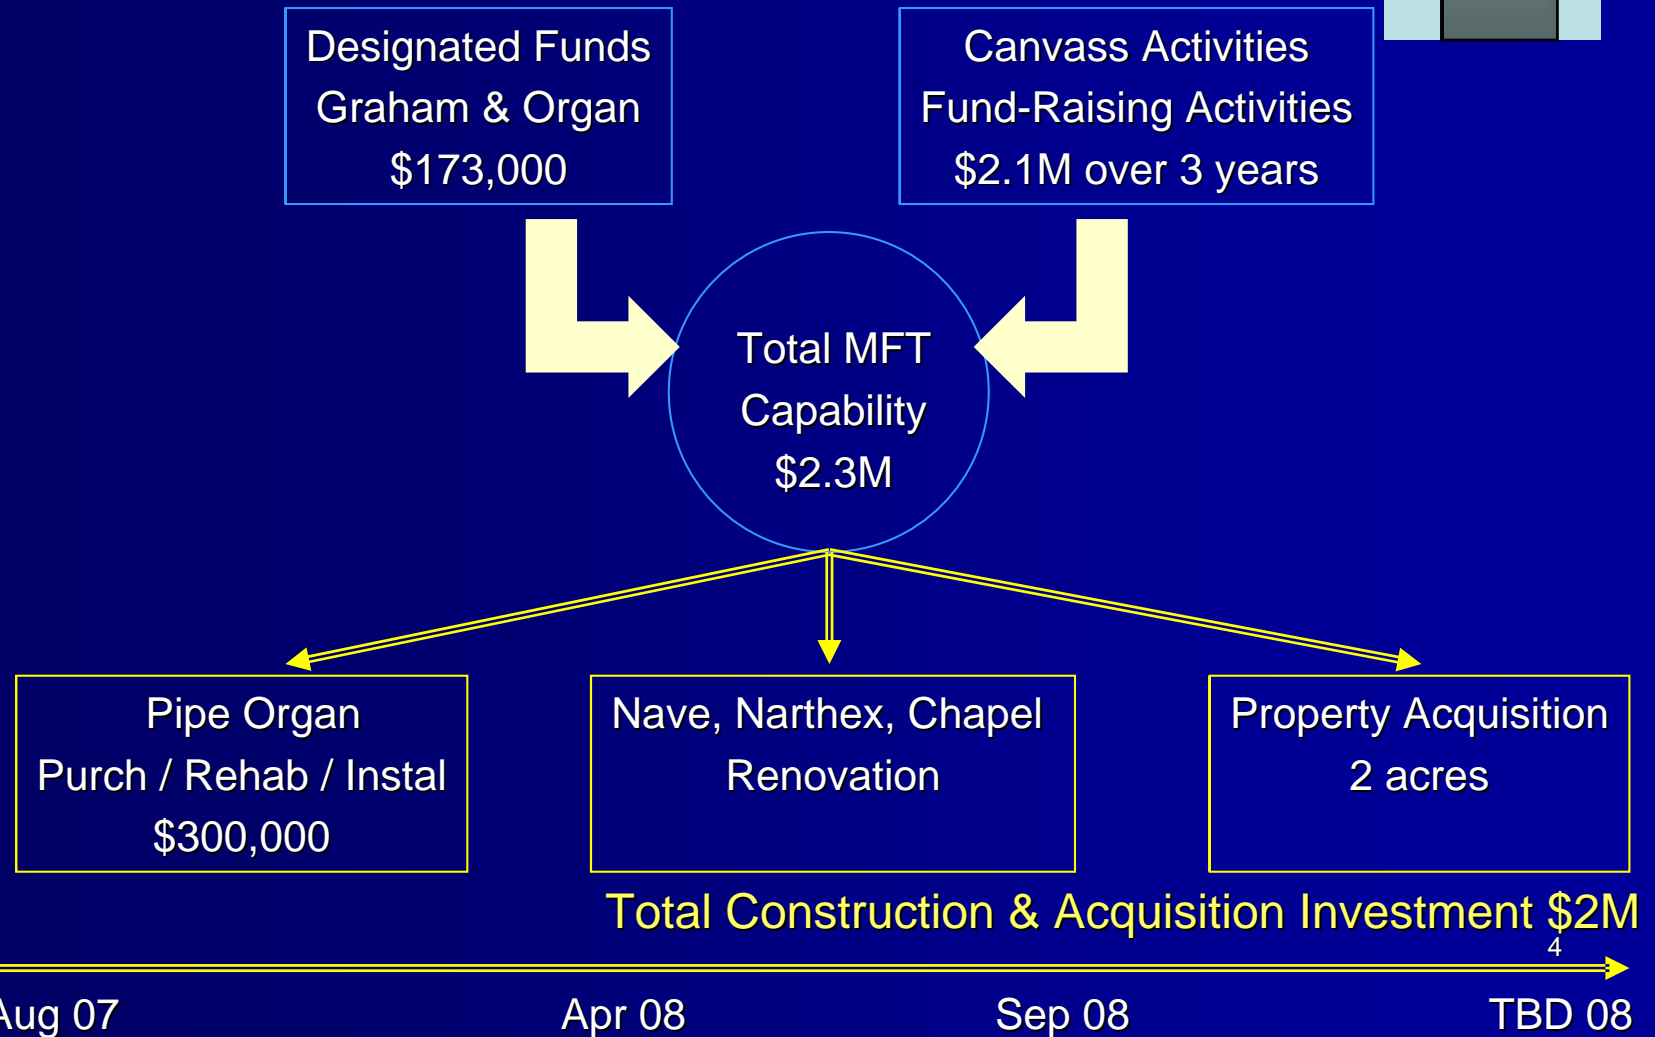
Designated Funds
Graham & Organ
$173,000

Canvass Activities
Fund-Raising Activities
$2.1M over 3 years

Total MFT
Capability
$2.3M

Pipe Organ
Purch / Rehab / Instal
$300,000

Nave, Narthex, Chapel
Renovation

Property Acquisition
2 acres

Total Construction & Acquisition Investment $2M

4

Aug 07
Apr 08
Sep 08
TBD 08